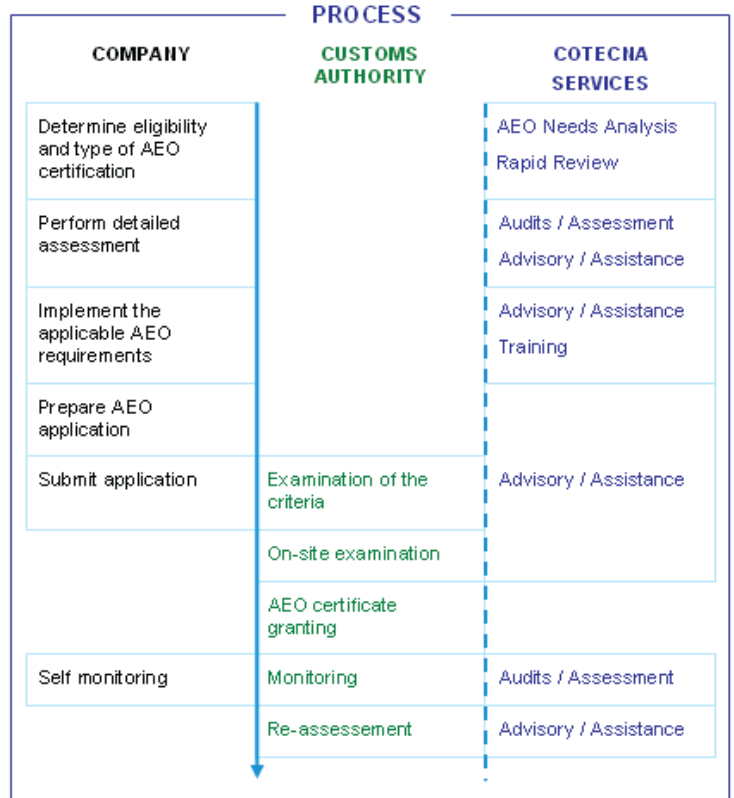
PROCESS

| COMPANY | CUSTOMS AUTHORITY | COTECNA SERVICES |
|---|---|---|
| Determine eligibility and type of AEO certification | | AEO Needs Analysis<br>Rapid Review |
| Perform detailed assessment | | Audits / Assessment<br>Advisory / Assistance |
| Implement the applicable AEO requirements | | Advisory / Assistance<br>Training |
| Prepare AEO application | | |
| Submit application | Examination of the criteria | Advisory / Assistance |
| | On-site examination | |
| | AEO certificate granting | |
| Self monitoring | Monitoring | Audits / Assessment |
| | Re-assessement | Advisory / Assistance |